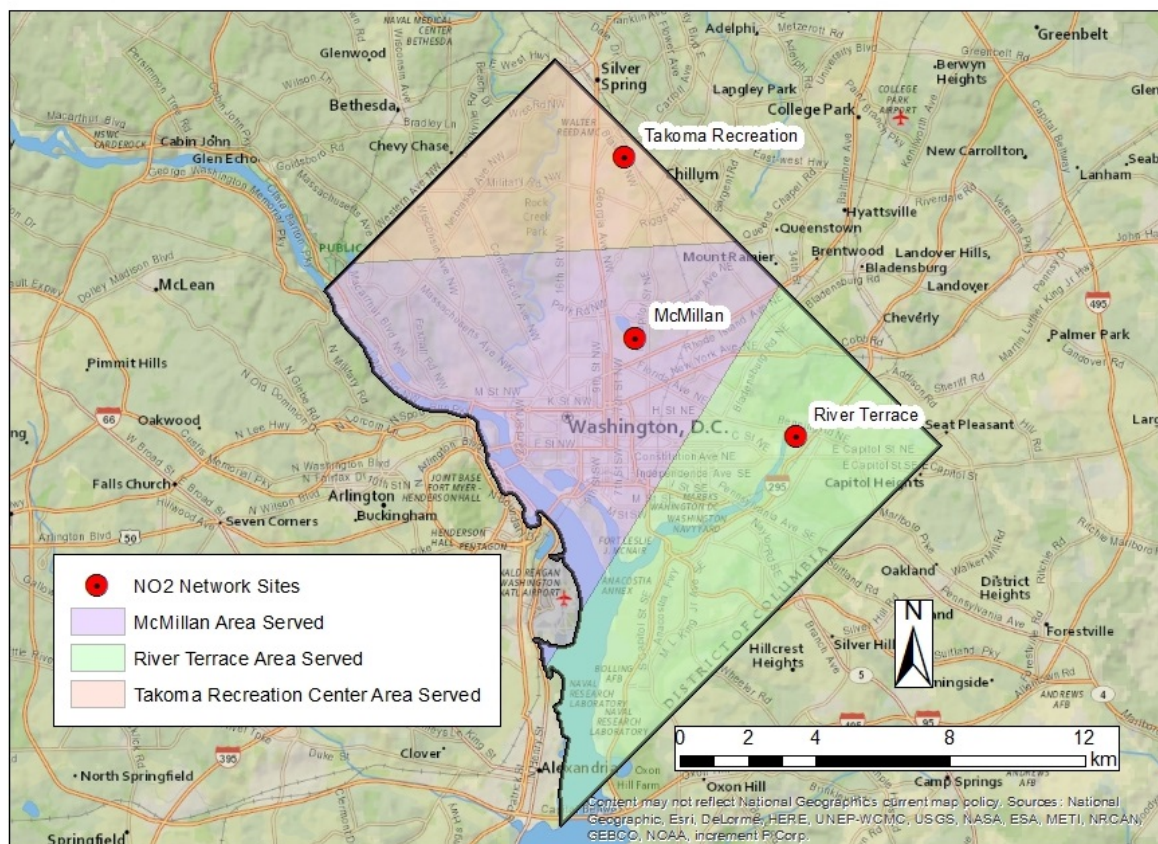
Takoma Recreation

McMillan

River Terrace

Washington, D.C.

Silver Spring
Adelphi
Greenbelt
Glenwood
Berwyn Heights
Langley Park
College Park
Bethesda
Cabin John
Glen Echo
Chevy Chase
Chillum
New Carrollton
Lanham
Hyattsville
Queenstown
Brentwood
Landover Hills
Bladensburg
Mount Rainier
McLean
Landover
Cheverly
Palmer Park
Pimmit Hills
Oakwood
Seat Pleasant
Falls Church
Arlington
Capitol Heights
Seven Corners
Buckingham
Oakland
District Heights
Forestville
Hillcrest Heights
Silver Hill
Clover
North Springfield
Alexandria
Oxon Hill
Camp Springs
Springfield
DISTRICT OF COLUMBIA

NO2 Network Sites
McMillan Area Served
River Terrace Area Served
Takoma Recreation Center Area Served

N

0 2 4 8 12 km

Content may not reflect National Geographic's current map policy. Sources: National Geographic, Esri, DeLorme, HERE, UNEP-WCMC, USGS, NASA, ESA, METI, NRCAN, GEBCO, NOAA, increment P Corp.